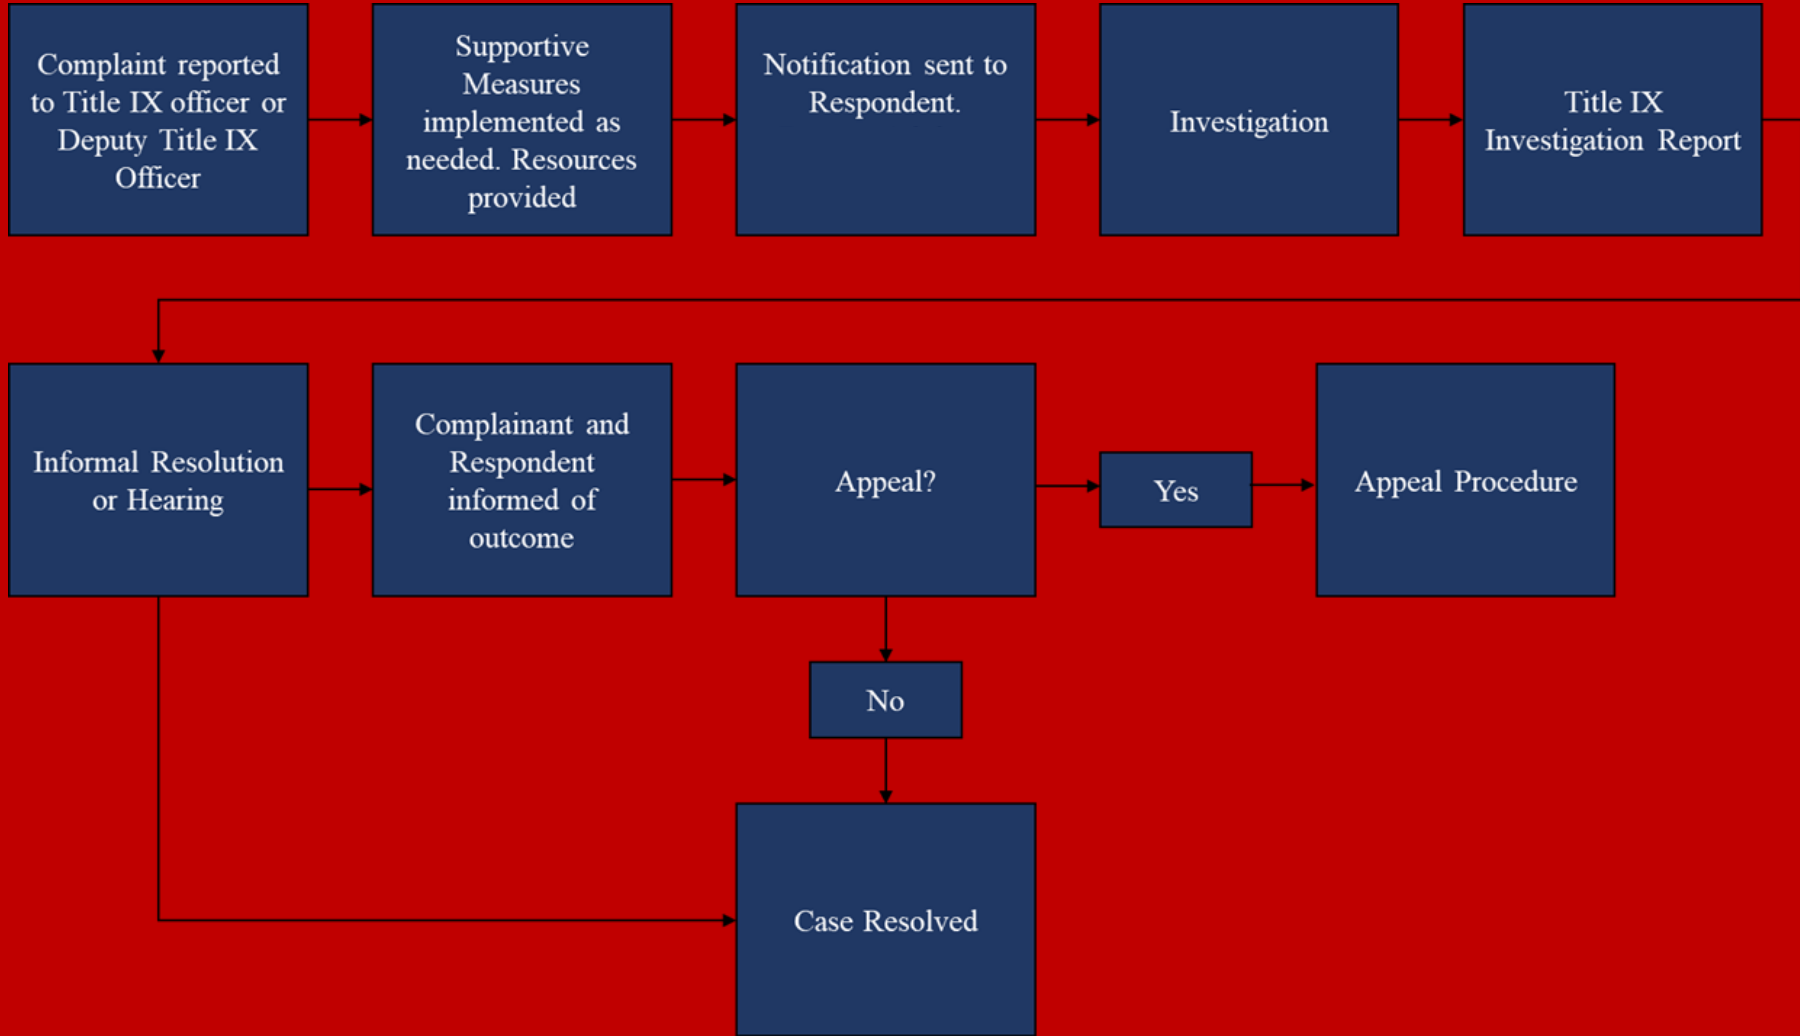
Complaint reported to Title IX officer or Deputy Title IX Officer

Supportive Measures implemented as needed. Resources provided

Notification sent to Respondent.

Investigation

Title IX Investigation Report

Informal Resolution or Hearing

Complainant and Respondent informed of outcome

Appeal?

Yes

Appeal Procedure

No

Case Resolved